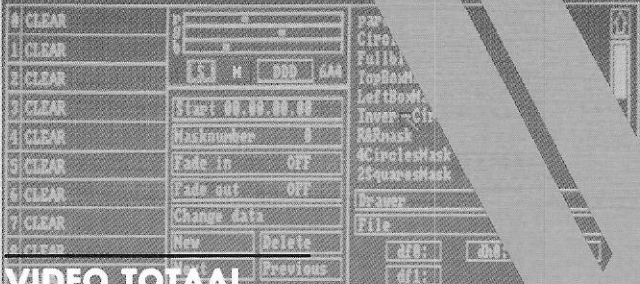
0 CLEAR
1 CLEAR
2 CLEAR
3 CLEAR
4 CLEAR
5 CLEAR
6 CLEAR
7 CLEAR
8 CLEAR

LS M DDD

Start 00.00.00.00
Masknumber 0
Fade in OFF
Fade out OFF
Change data
New
Delete
Previous

Circle
Fullsi
TopBoxM
LeftBoxM
Inver-Ci
R6Xmask
4CirclesMask
2SquaresMask
Drawer
File
df0:
dh0:
df1:

VIDEO TOTAAL